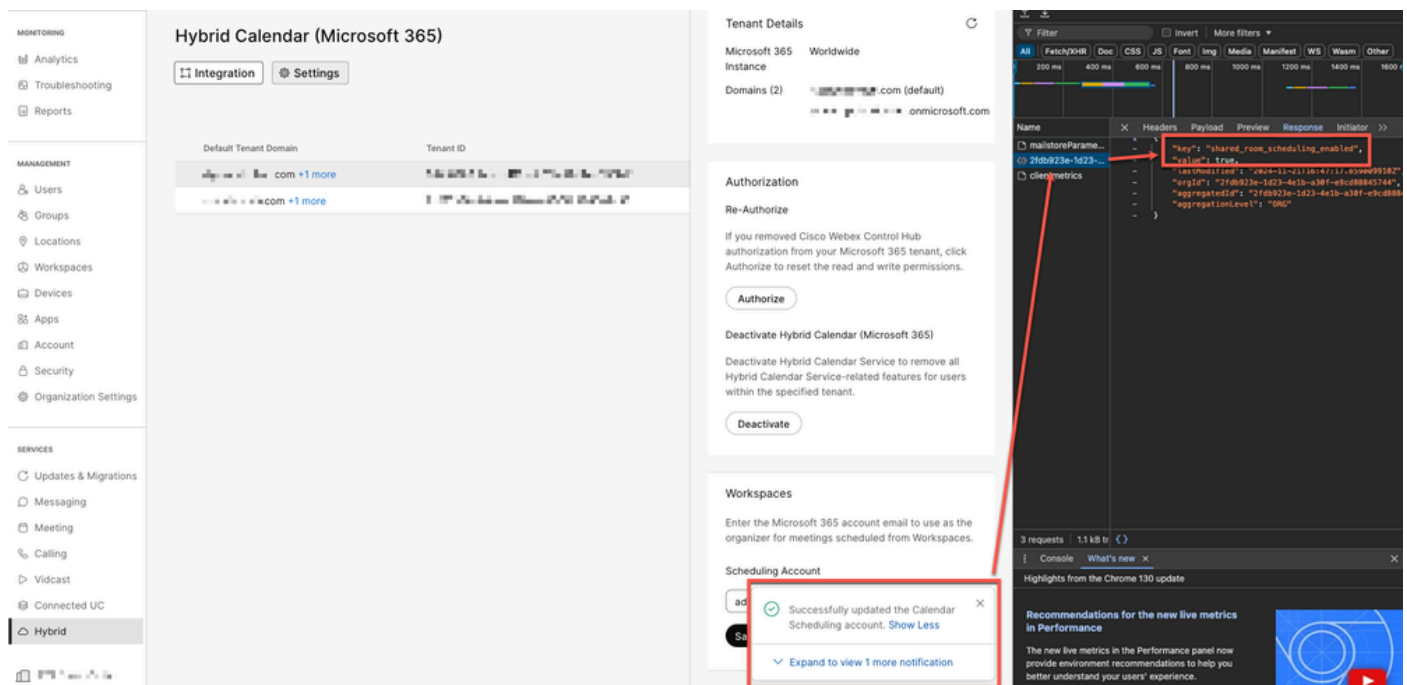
MONITORING
Analytics
Troubleshooting
Reports

MANAGEMENT
Users
Groups
Locations
Workspaces
Devices
Apps
Account
Security
Organization Settings

SERVICES
Updates & Migrations
Messaging
Meeting
Calling
Vidcast
Connected UC
Hybrid

Hybrid Calendar (Microsoft 365)

Integration Settings

| Default Tenant Domain | Tenant ID |
|---|---|
| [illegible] com +1 more | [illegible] |
| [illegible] com +1 more | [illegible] |

Tenant Details

Microsoft 365 Instance Worldwide

Domains (2) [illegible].com (default)
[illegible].onmicrosoft.com

Authorization

Re-Authorize

If you removed Cisco Webex Control Hub authorization from your Microsoft 365 tenant, click Authorize to reset the read and write permissions.

Authorize

Deactivate Hybrid Calendar (Microsoft 365)

Deactivate Hybrid Calendar Service to remove all Hybrid Calendar Service-related features for users within the specified tenant.

Deactivate

Workspaces

Enter the Microsoft 365 account email to use as the organizer for meetings scheduled from Workspaces.

Scheduling Account

ad

Sa

Successfully updated the Calendar Scheduling account. Show Less

Expand to view 1 more notification

Filter
Invert More filters
All Fetch/XHR Doc CSS JS Font Img Media Manifest WS Wasm Other
200 ms 400 ms 600 ms 800 ms 1000 ms 1200 ms 1400 ms 1600

Name
mailstoreParame...
2fdb923e-1d23-...
clientmetrics

Headers Payload Preview Response Initiator >>

"key": "shared_room_scheduling_enabled",
"value": true,
"lastModified": "2024-11-21T16:47:17.859009910Z",
"orgId": "2fdb923e-1d23-4e1b-a30f-e9cd08845744",
"aggregatedId": "2fdb923e-1d23-4e1b-a30f-e9cd08",
"aggregationLevel": "ORG"
}

3 requests 1.1 kB tr

Console What's new

Highlights from the Chrome 130 update

Recommendations for the new live metrics in Performance

The new live metrics in the Performance panel now provide environment recommendations to help you better understand your users' experience.